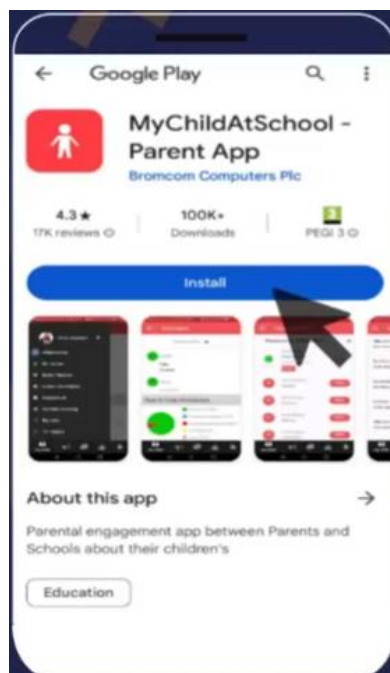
Google Play

MyChildAtSchool - Parent App

Bromcom Computers Plc

4.3 ★
17K reviews

100K+
Downloads

3
PEGI 3

Install

About this app

→

Parental engagement app between Parents and Schools about their children's

Education